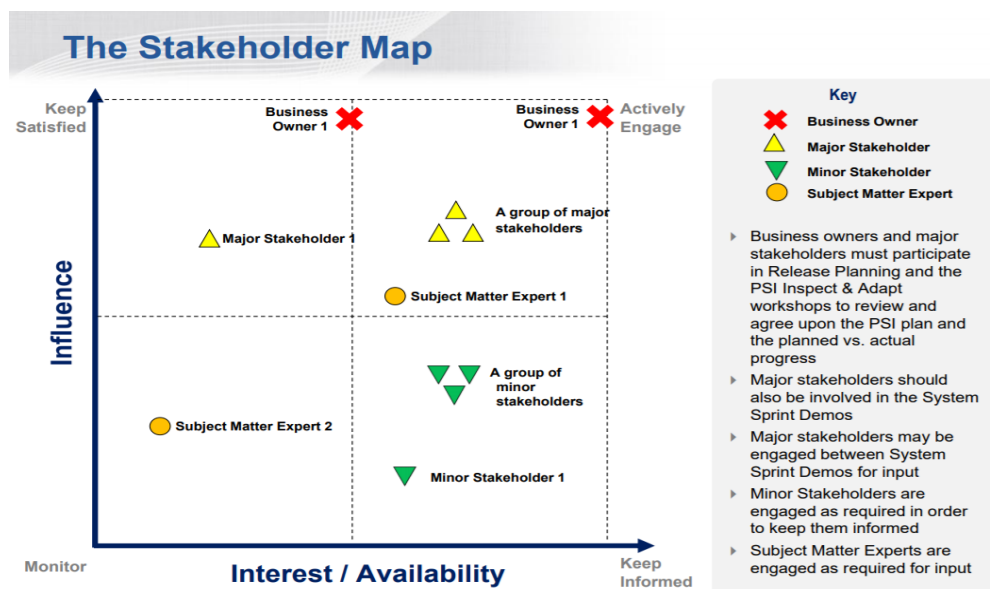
The Stakeholder Map

Keep Satisfied

Business Owner 1

Business Owner 1

Actively Engage

Major Stakeholder 1

A group of major stakeholders

Subject Matter Expert 1

Influence

A group of minor stakeholders

Subject Matter Expert 2

Minor Stakeholder 1

Monitor

Interest / Availability

Keep Informed

Key

Business Owner

Major Stakeholder

Minor Stakeholder

Subject Matter Expert

- Business owners and major stakeholders must participate in Release Planning and the PSI Inspect & Adapt workshops to review and agree upon the PSI plan and the planned vs. actual progress
- Major stakeholders should also be involved in the System Sprint Demos
- Major stakeholders may be engaged between System Sprint Demos for input
- Minor Stakeholders are engaged as required in order to keep them informed
- Subject Matter Experts are engaged as required for input